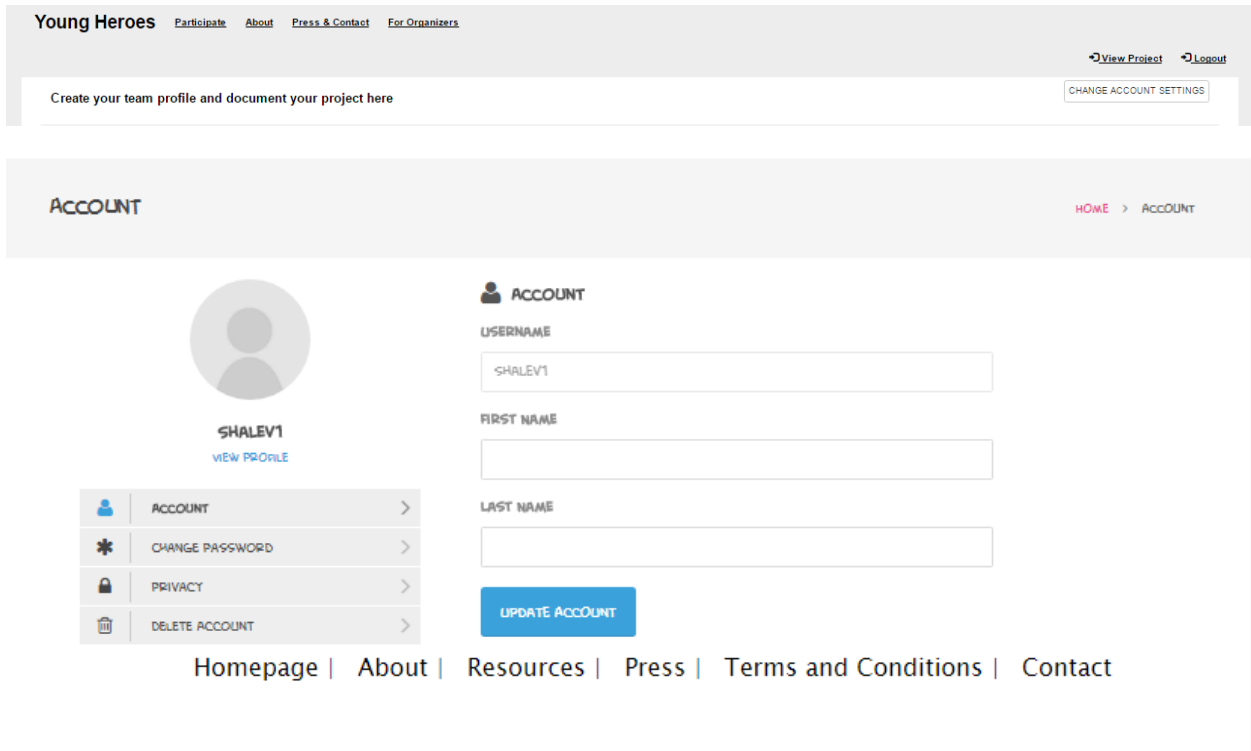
Young Heroes Participate About Press & Contact For Organizers

View Project Logout

Create your team profile and document your project here

CHANGE ACCOUNT SETTINGS

ACCOUNT

HOME > ACCOUNT

SHALEV1

VIEW PROFILE

ACCOUNT

CHANGE PASSWORD

PRIVACY

DELETE ACCOUNT

ACCOUNT

USERNAME

SHALEV1

FIRST NAME

LAST NAME

UPDATE ACCOUNT

Homepage | About | Resources | Press | Terms and Conditions | Contact